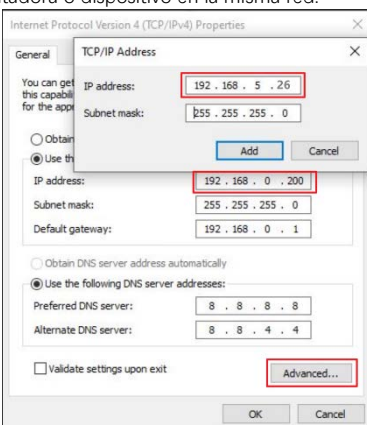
tadora o dispositivo en la misma red.

Internet Protocol Version 4 (TCP/IPv4) Properties

General

You can get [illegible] this capabili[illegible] for the app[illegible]

Obtain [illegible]

Use th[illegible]

TCP/IP Address

IP address: 192 . 168 . 5 . 26

Subnet mask: 255 . 255 . 255 . 0

Add Cancel

IP address: 192 . 168 . 0 . 200

Subnet mask: 255 . 255 . 255 . 0

Default gateway: 192 . 168 . 0 . 1

Obtain DNS server address automatically

Use the following DNS server addresses:

Preferred DNS server: 8 . 8 . 8 . 8

Alternate DNS server: 8 . 8 . 4 . 4

Validate settings upon exit

Advanced...

OK Cancel